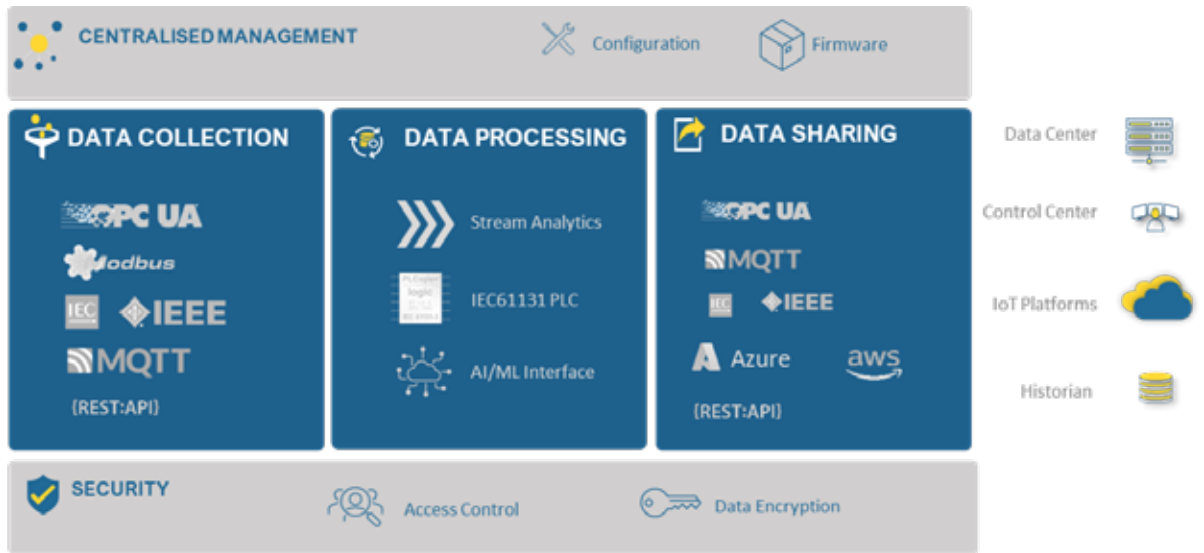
CENTRALISED MANAGEMENT

Configuration

Firmware

DATA COLLECTION

OPC UA

Modbus

IEC

IEEE

MQTT

{REST:API}

DATA PROCESSING

Stream Analytics

IEC61131 PLC

AI/ML Interface

DATA SHARING

OPC UA

MQTT

IEC

IEEE

Azure

aws

{REST:API}

Data Center

Control Center

IoT Platforms

Historian

SECURITY

Access Control

Data Encryption